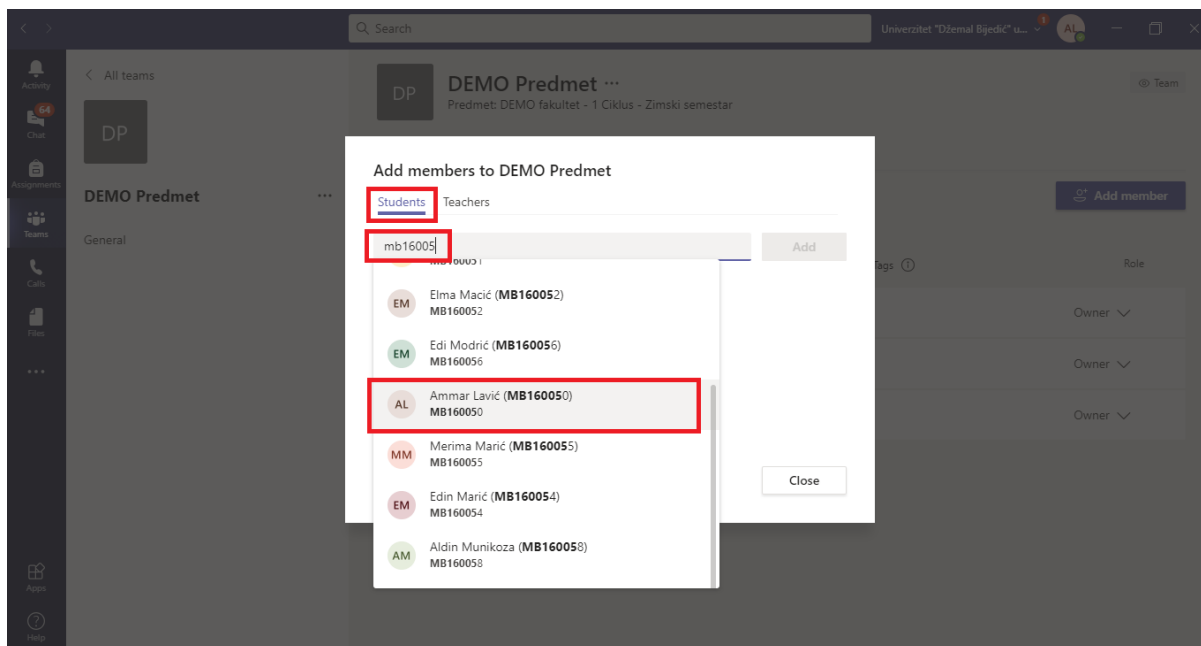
Search

Univerzitet "Džemal Bijedić" u...

AL

Activity

64
Chat

Assignments

Teams

Calls

Files

...

Apps

Help

All teams

DP

DEMO Predmet ...

General

DP

DEMO Predmet ...

Predmet: DEMO fakultet - 1 Ciklus - Zimski semestar

Team

Add member

Tags

Role

Owner

Owner

Owner

Add members to DEMO Predmet

Students Teachers

mb16005

Add

MB160051

EM Elma Macić (MB160052)
MB160052

EM Edi Modrić (MB160056)
MB160056

AL Ammar Lavić (MB160050)
MB160050

MM Merima Marić (MB160055)
MB160055

EM Edin Marić (MB160054)
MB160054

AM Aldin Munikoza (MB160058)
MB160058

Close